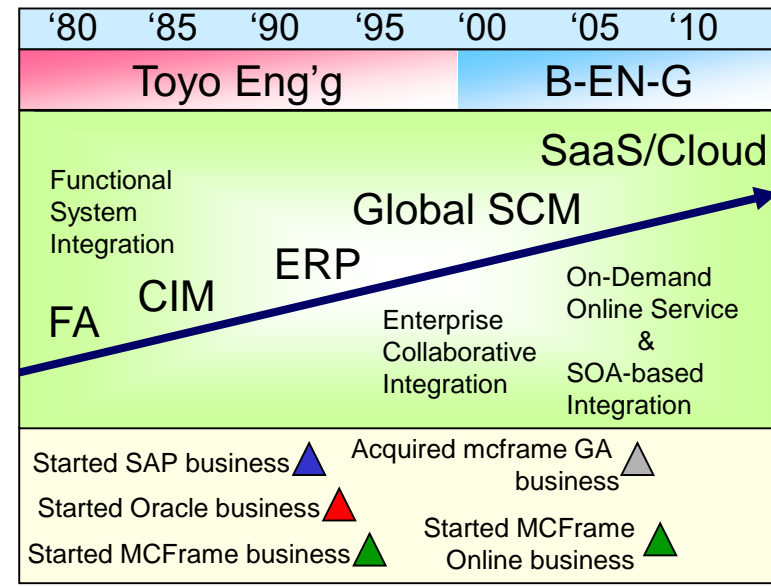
'80 '85 '90 '95 '00 '05 '10

Toyo Eng'g

B-EN-G

SaaS/Cloud

Functional System Integration

Global SCM

ERP

CIM

FA

On-Demand Online Service & SOA-based Integration

Enterprise Collaborative Integration

Started SAP business

Acquired mcframe GA business

Started Oracle business

Started MCFrame business

Started MCFrame Online business